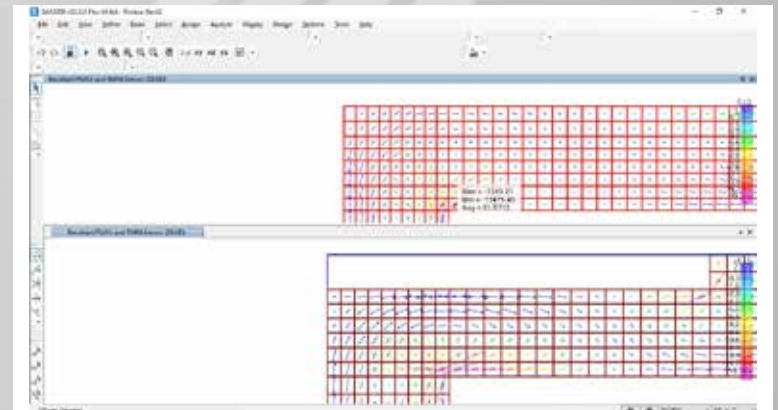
SAP2000 v22.2.0 Plus 64-bit - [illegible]

File Edit View Define Draw Select Assign Analyze Display Design Options Tools Help

Resultant PMAX and PMIN Arrows (2D-XZ)

Resultant PMAX and PMIN Arrows (2D-XZ)

Max = -1249.01
Min = -13875.80
Ang = 81.3713

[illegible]